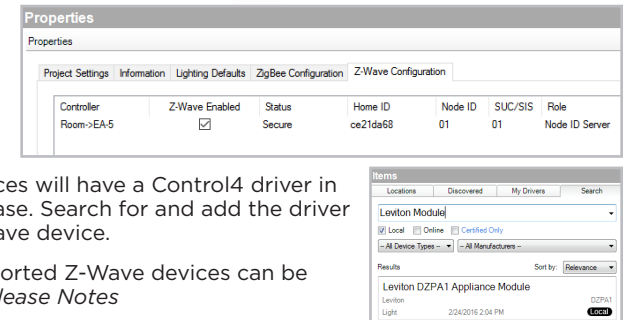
Properties

Properties

Project Settings | Information | Lighting Defaults | ZigBee Configuration | Z-Wave Configuration

| Controller | Z-Wave Enabled | Status | Home ID | Node ID | SUC/SIS | Role |
|---|---|---|---|---|---|---|
| Room->EA-5 | ☑ | Secure | ce21da68 | 01 | 01 | Node ID Server |

ces will have a Control4 driver in ase. Search for and add the driver ave device.

orted Z-Wave devices can be *lease Notes*

Items

Locations | Discovered | My Drivers | Search

Leviton Module

☑ Local ☐ Online ☐ Certified Only

-- All Device Types -- | -- All Manufacturers --

Results | Sort by: Relevance

Leviton DZPA1 Appliance Module
Leviton | DZPA1
Light | 2/24/2016 2:04 PM | Local